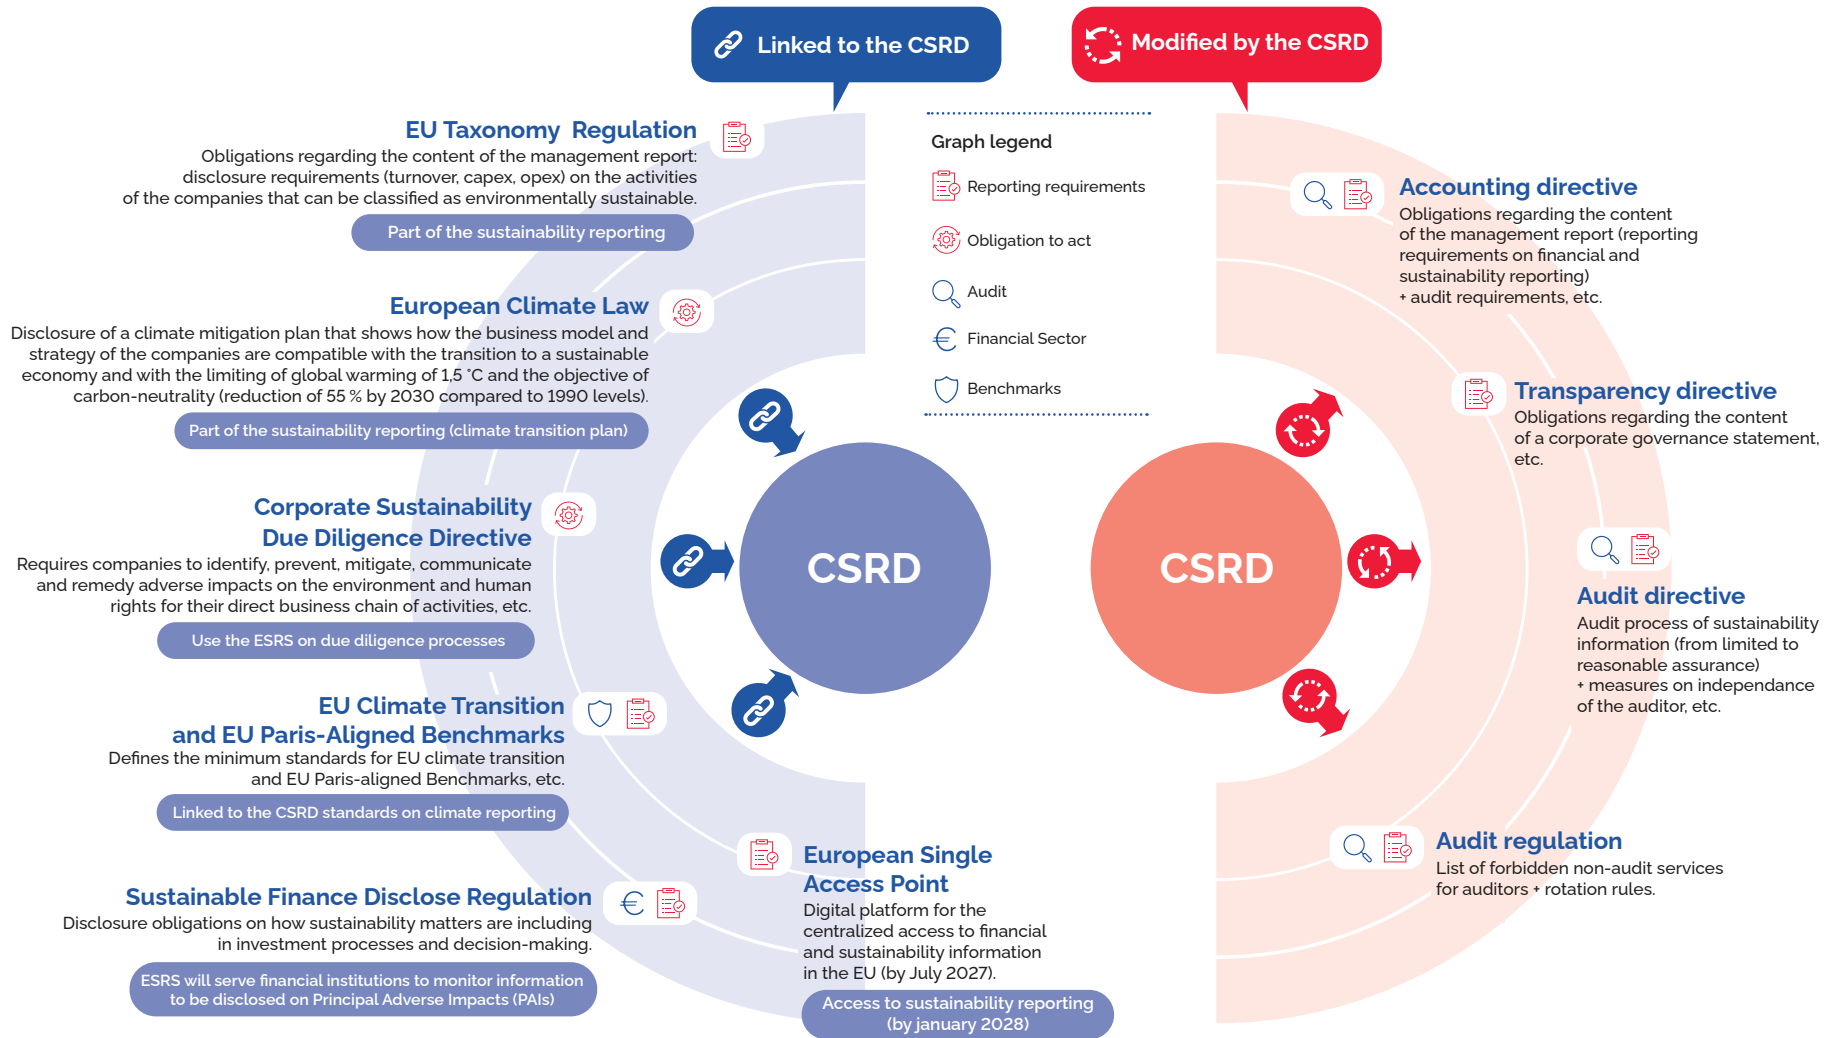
Linked to the CSRD

Modified by the CSRD

EU Taxonomy Regulation
Obligations regarding the content of the management report: disclosure requirements (turnover, capex, opex) on the activities of the companies that can be classified as environmentally sustainable.
Part of the sustainability reporting

European Climate Law
Disclosure of a climate mitigation plan that shows how the business model and strategy of the companies are compatible with the transition to a sustainable economy and with the limiting of global warming of 1,5 °C and the objective of carbon-neutrality (reduction of 55 % by 2030 compared to 1990 levels).
Part of the sustainability reporting (climate transition plan)

Corporate Sustainability Due Diligence Directive
Requires companies to identify, prevent, mitigate, communicate and remedy adverse impacts on the environment and human rights for their direct business chain of activities, etc.
Use the ESRS on due diligence processes

EU Climate Transition and EU Paris-Aligned Benchmarks
Defines the minimum standards for EU climate transition and EU Paris-aligned Benchmarks, etc.
Linked to the CSRD standards on climate reporting

Sustainable Finance Disclose Regulation
Disclosure obligations on how sustainability matters are including in investment processes and decision-making.
ESRS will serve financial institutions to monitor information to be disclosed on Principal Adverse Impacts (PAIs)

Graph legend
Reporting requirements
Obligation to act
Audit
Financial Sector
Benchmarks

CSRD

CSRD

European Single Access Point
Digital platform for the centralized access to financial and sustainability information in the EU (by July 2027).
Access to sustainability reporting (by january 2028)

Accounting directive
Obligations regarding the content of the management report (reporting requirements on financial and sustainability reporting) + audit requirements, etc.

Transparency directive
Obligations regarding the content of a corporate governance statement, etc.

Audit directive
Audit process of sustainability information (from limited to reasonable assurance) + measures on independance of the auditor, etc.

Audit regulation
List of forbidden non-audit services for auditors + rotation rules.